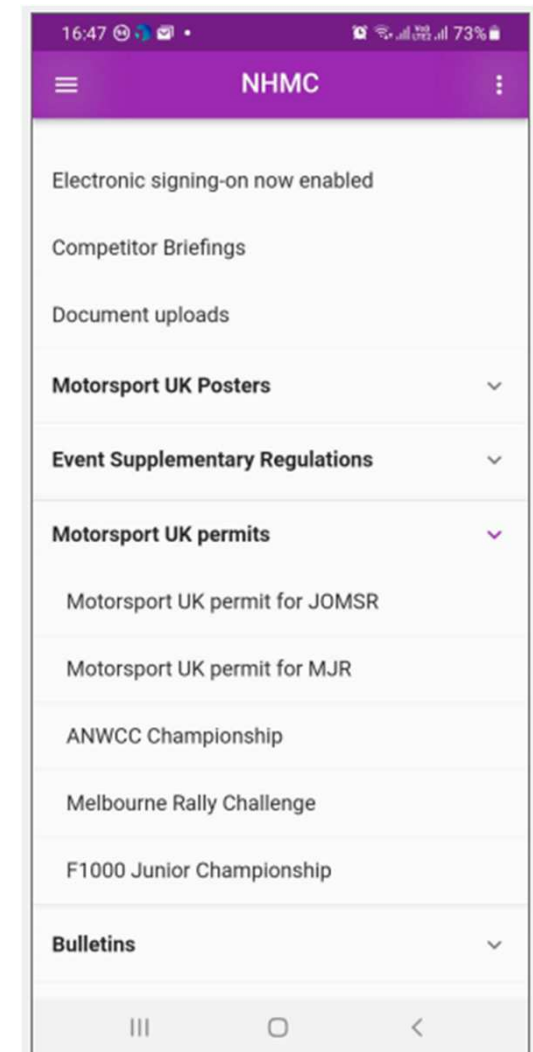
16:47 73%

NHMC

Electronic signing-on now enabled

Competitor Briefings

Document uploads

Motorsport UK Posters

Event Supplementary Regulations

Motorsport UK permits

Motorsport UK permit for JOMSR

Motorsport UK permit for MJR

ANWCC Championship

Melbourne Rally Challenge

F1000 Junior Championship

Bulletins